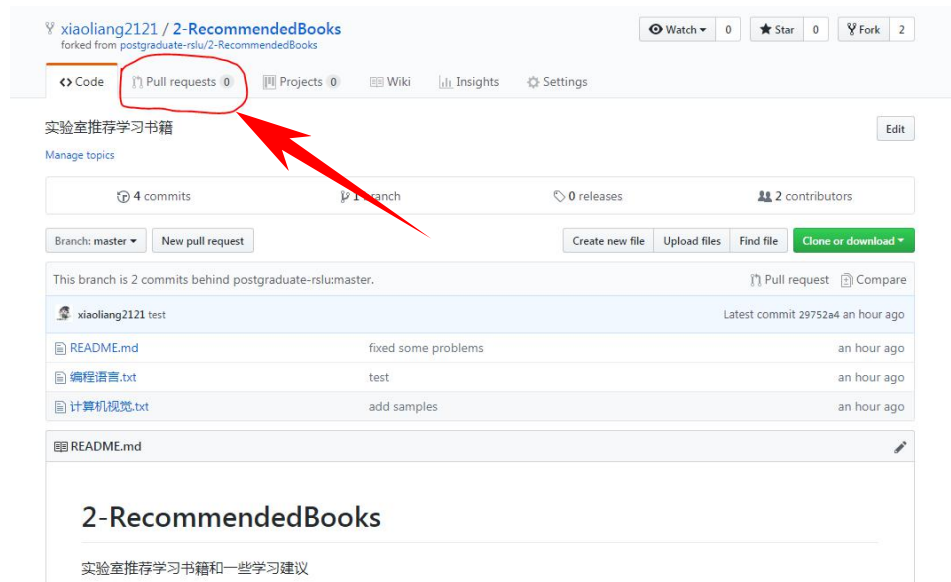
xiaoliang2121 / 2-RecommendedBooks
forked from postgraduate-rslu/2-RecommendedBooks

Watch 0 Star 0 Fork 2

<> Code Pull requests 0 Projects 0 Wiki Insights Settings

实验室推荐学习书籍

Edit

Manage topics

4 commits 1 branch 0 releases 2 contributors

Branch: master New pull request Create new file Upload files Find file Clone or download

This branch is 2 commits behind postgraduate-rslu:master. Pull request Compare

xiaoliang2121 test Latest commit 29752a4 an hour ago

| | | |
|---|---|---|
| README.md | fixed some problems | an hour ago |
| 编程语言.txt | test | an hour ago |
| 计算机视觉.txt | add samples | an hour ago |

README.md

2-RecommendedBooks

实验室推荐学习书籍和一些学习建议